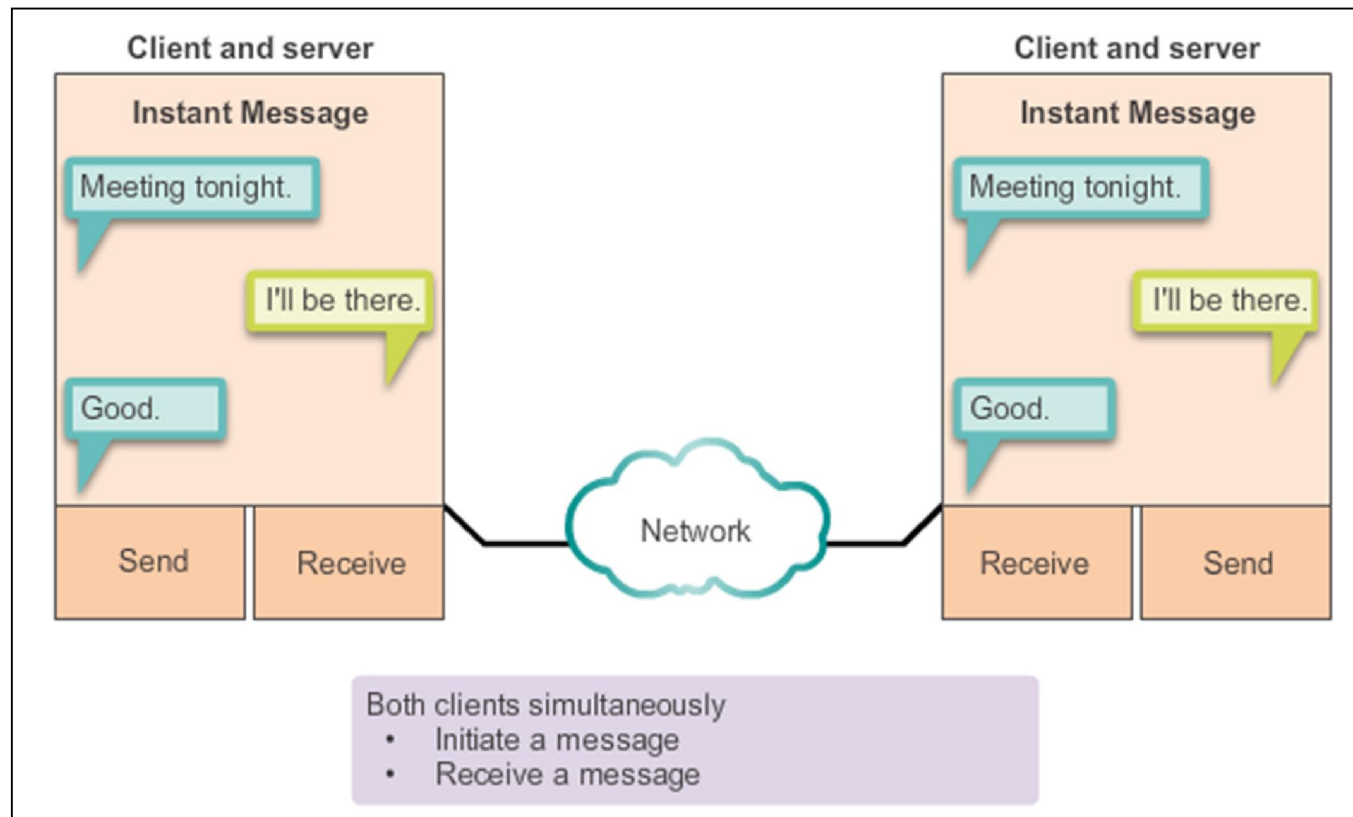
Client and server

Instant Message

Meeting tonight.

I'll be there.

Good.

Send

Receive

Network

Client and server

Instant Message

Meeting tonight.

I'll be there.

Good.

Receive

Send

Both clients simultaneously
• Initiate a message
• Receive a message